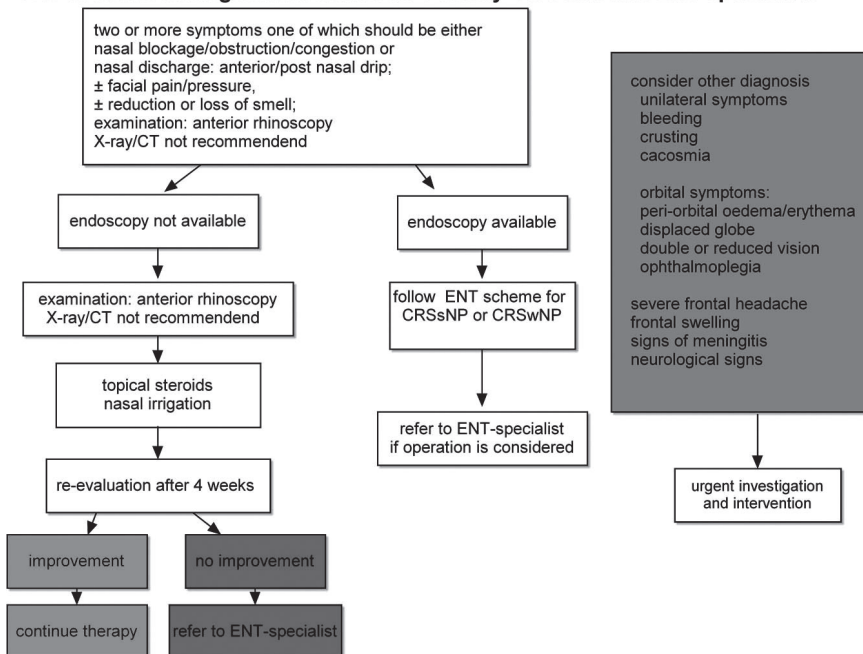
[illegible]

two or more symptoms one of which should be either nasal blockage/obstruction/congestion or nasal discharge: anterior/post nasal drip;
± facial pain/pressure,
± reduction or loss of smell;
examination: anterior rhinoscopy
X-ray/CT not recommendend

endoscopy not available

examination: anterior rhinoscopy
X-ray/CT not recommendend

topical steroids
nasal irrigation

re-evaluation after 4 weeks

improvement

continue therapy

no improvement

refer to ENT-specialist

endoscopy available

follow ENT scheme for CRSsNP or CRSwNP

refer to ENT-specialist if operation is considered

consider other diagnosis
unilateral symptoms
bleeding
crusting
cacosmia

orbital symptoms:
peri-orbital oedema/erythema
displaced globe
double or reduced vision
ophthalmoplegia

severe frontal headache
frontal swelling
signs of meningitis
neurological signs

urgent investigation and intervention